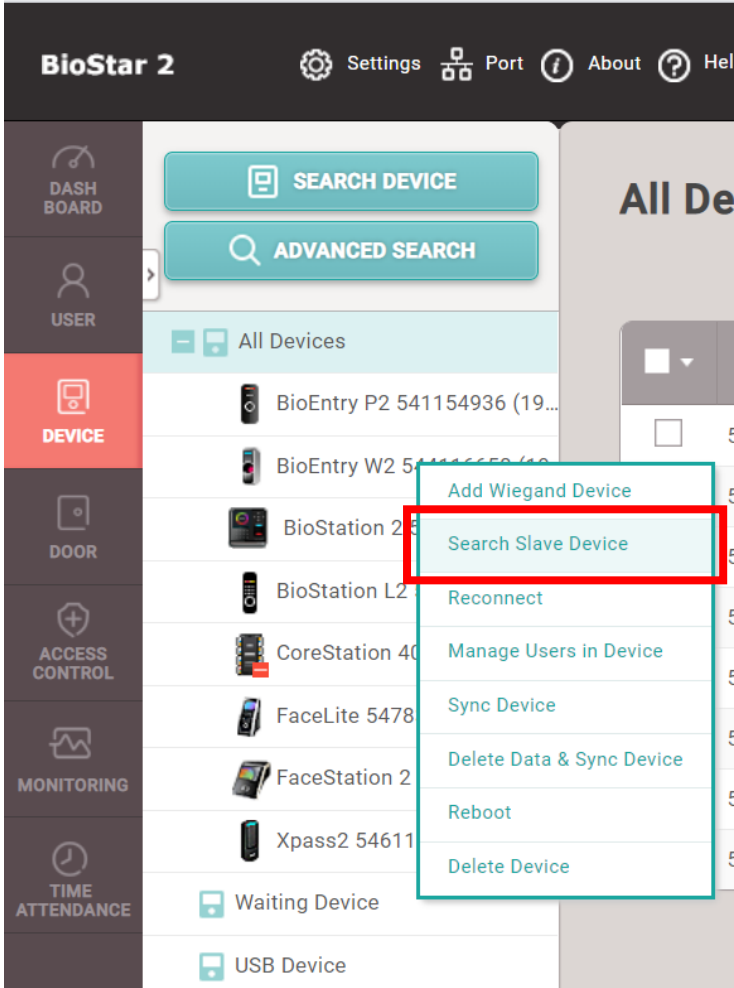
BioStar 2

Settings Port About Hel

DASH BOARD

USER

DEVICE

DOOR

ACCESS CONTROL

MONITORING

TIME ATTENDANCE

SEARCH DEVICE

ADVANCED SEARCH

All Devices

BioEntry P2 541154936 (19...

BioEntry W2 5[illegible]

BioStation 2 5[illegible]

BioStation L2 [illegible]

CoreStation 40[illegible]

FaceLite 5478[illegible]

FaceStation 2 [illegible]

Xpass2 54611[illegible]

Waiting Device

USB Device

Add Wiegand Device

Search Slave Device

Reconnect

Manage Users in Device

Sync Device

Delete Data & Sync Device

Reboot

Delete Device

All De